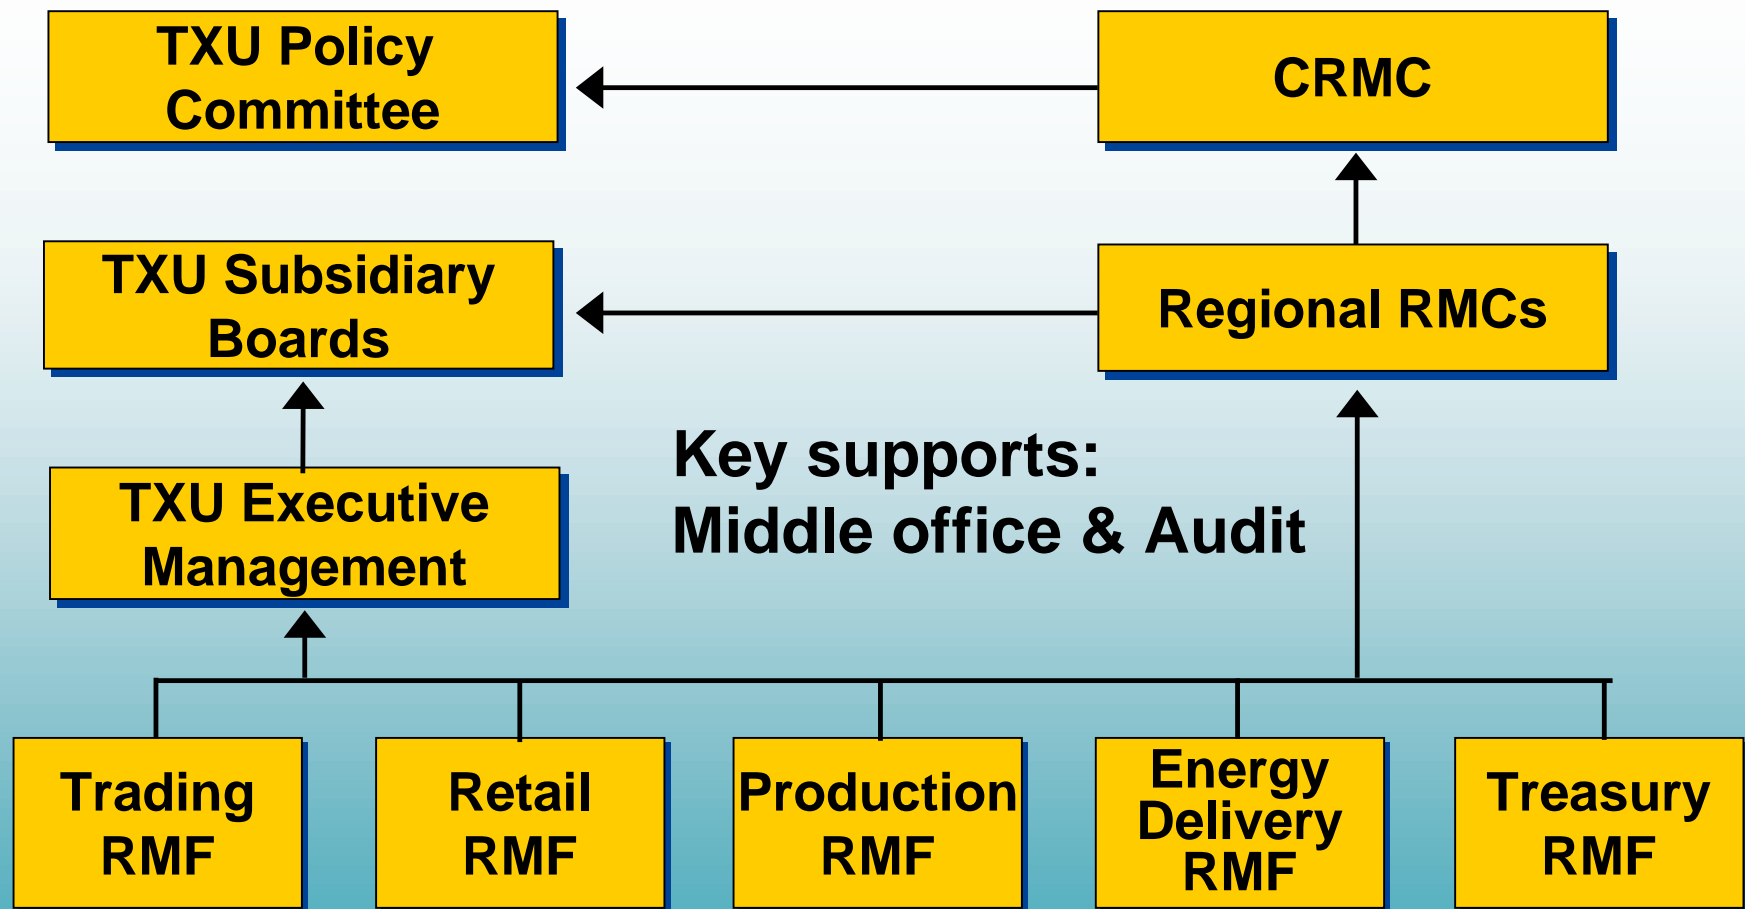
TXU Policy Committee

CRMC

TXU Subsidiary Boards

Regional RMCs

Key supports:
Middle office & Audit

TXU Executive Management

Trading RMF

Retail RMF

Production RMF

Energy Delivery RMF

Treasury RMF